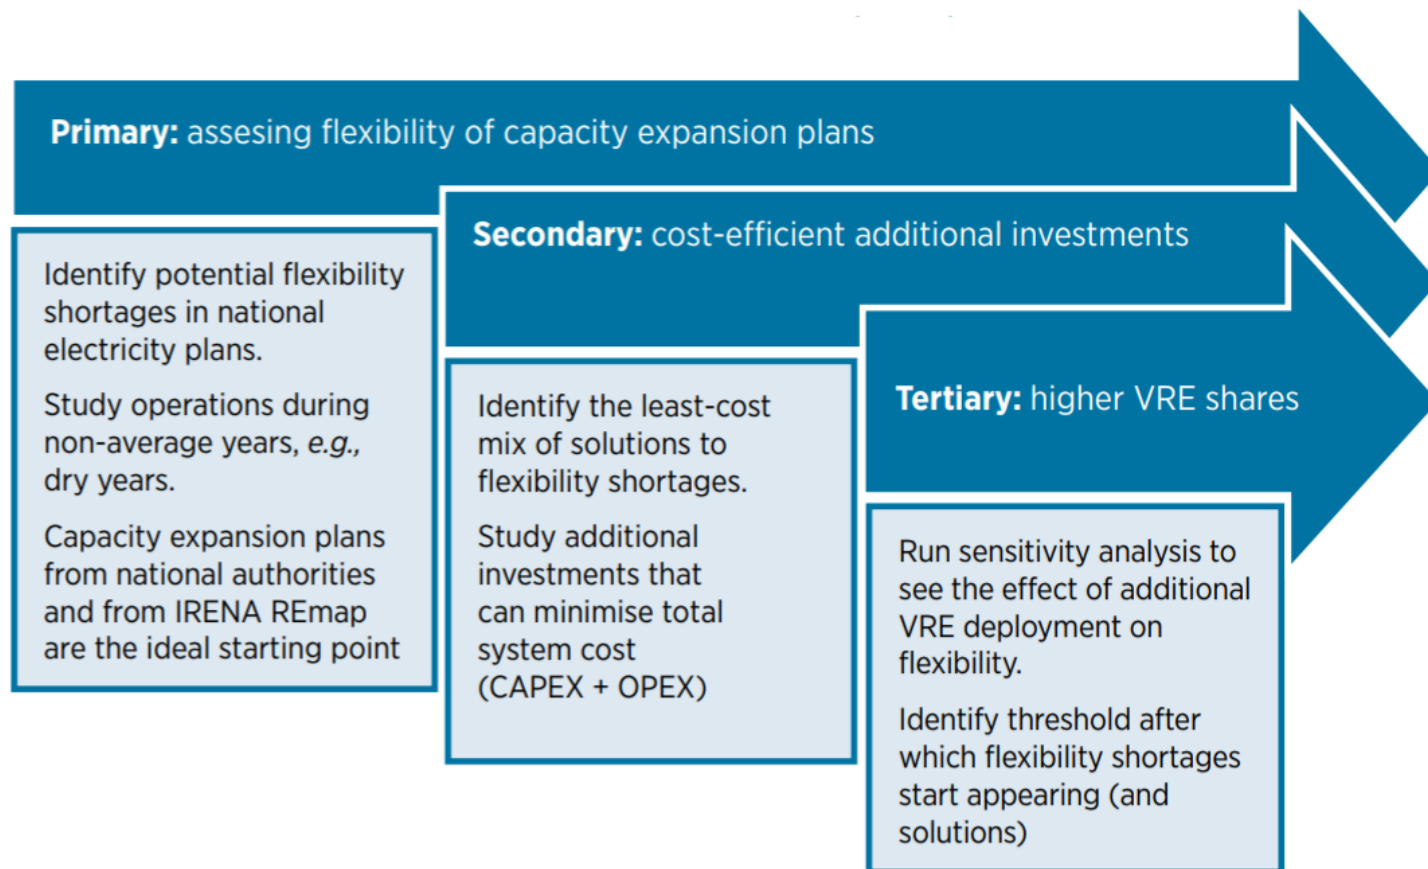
**Primary:** assesing flexibility of capacity expansion plans

Identify potential flexibility shortages in national electricity plans.

Study operations during non-average years, *e.g.,* dry years.

Capacity expansion plans from national authorities and from IRENA REmap are the ideal starting point

**Secondary:** cost-efficient additional investments

Identify the least-cost mix of solutions to flexibility shortages.

Study additional investments that can minimise total system cost (CAPEX + OPEX)

**Tertiary:** higher VRE shares

Run sensitivity analysis to see the effect of additional VRE deployment on flexibility.

Identify threshold after which flexibility shortages start appearing (and solutions)